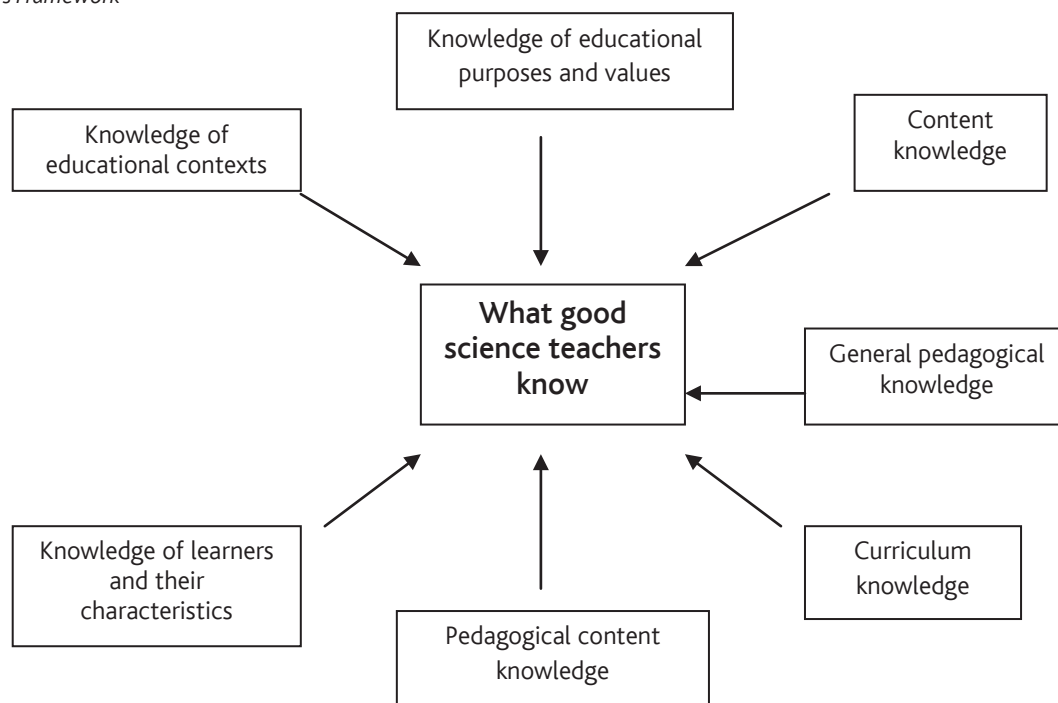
s Framework

Knowledge of educational purposes and values

Knowledge of educational contexts

Content knowledge

What good science teachers know

General pedagogical knowledge

Knowledge of learners and their characteristics

Curriculum knowledge

Pedagogical content knowledge